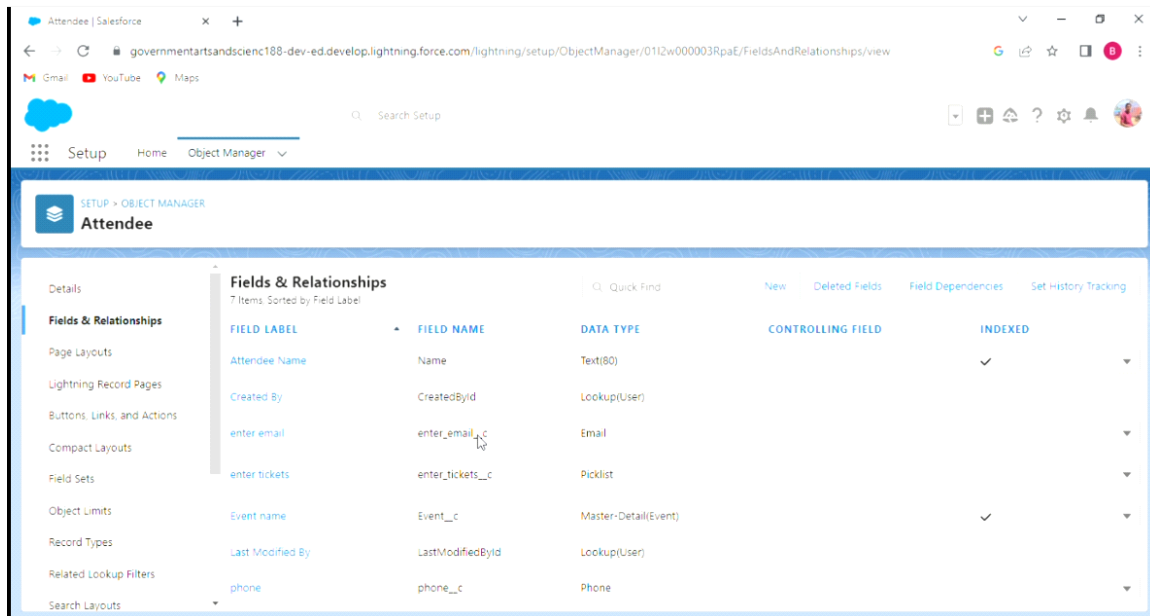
Attendee | Salesforce
governmentartsandscienc188-dev-ed.develop.lightning.force.com/lightning/setup/ObjectManager/01I2w000003RpaE/FieldsAndRelationships/view
Gmail YouTube Maps
Search Setup
Setup Home Object Manager

SETUP > OBJECT MANAGER
Attendee

Details
Fields & Relationships
Page Layouts
Lightning Record Pages
Buttons, Links, and Actions
Compact Layouts
Field Sets
Object Limits
Record Types
Related Lookup Filters
Search Layouts

Fields & Relationships
7 Items, Sorted by Field Label
Quick Find
New Deleted Fields Field Dependencies Set History Tracking

| FIELD LABEL | FIELD NAME | DATA TYPE | CONTROLLING FIELD | INDEXED |
|---|---|---|---|---|
| Attendee Name | Name | Text(80) | | ✓ |
| Created By | CreatedById | Lookup(User) | | |
| enter email | enter_email__c | Email | | |
| enter tickets | enter_tickets__c | Picklist | | |
| Event name | Event__c | Master-Detail(Event) | | ✓ |
| Last Modified By | LastModifiedById | Lookup(User) | | |
| phone | phone__c | Phone | | |